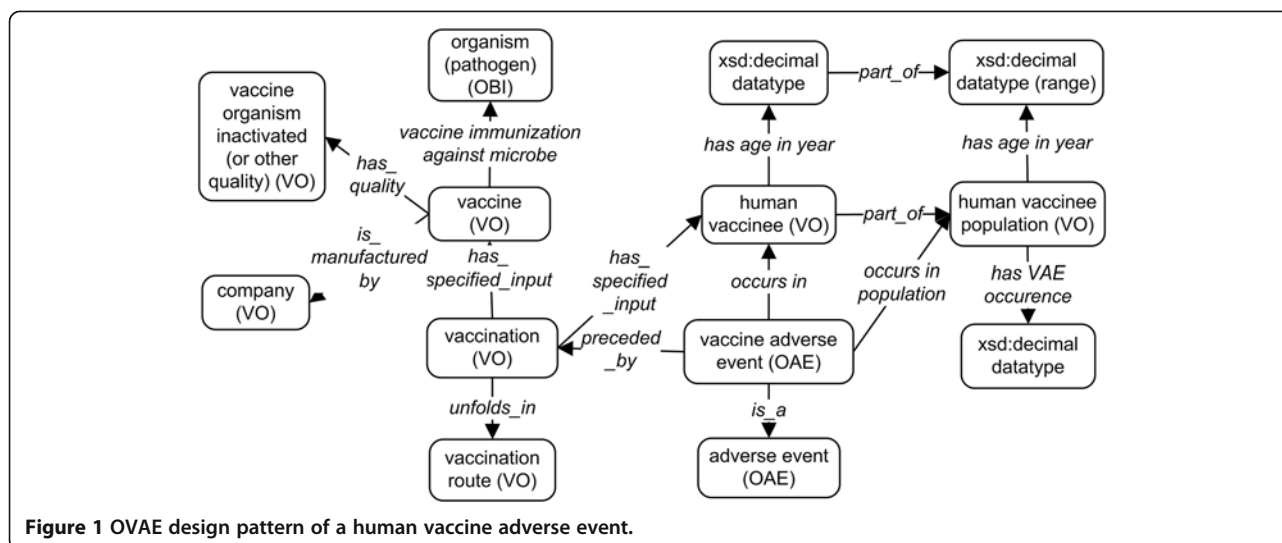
organism (pathogen) (OBI)

vaccine organism inactivated (or other quality) (VO)

vaccine immunization against microbe

has_ quality

vaccine (VO)

is_ manufactured by

company (VO)

has_ specified_input

vaccination (VO)

unfolds_in

vaccination route (VO)

xsd:decimal datatype

part_of

xsd:decimal datatype (range)

has age in year

has age in year

human vaccinee (VO)

part_of

human vaccinee population (VO)

has_ specified _input

occurs in

occurs in population

has VAE occurence

preceded _by

vaccine adverse event (OAE)

xsd:decimal datatype

is_a

adverse event (OAE)

**Figure 1** **OVAE design pattern of a human vaccine adverse event.**